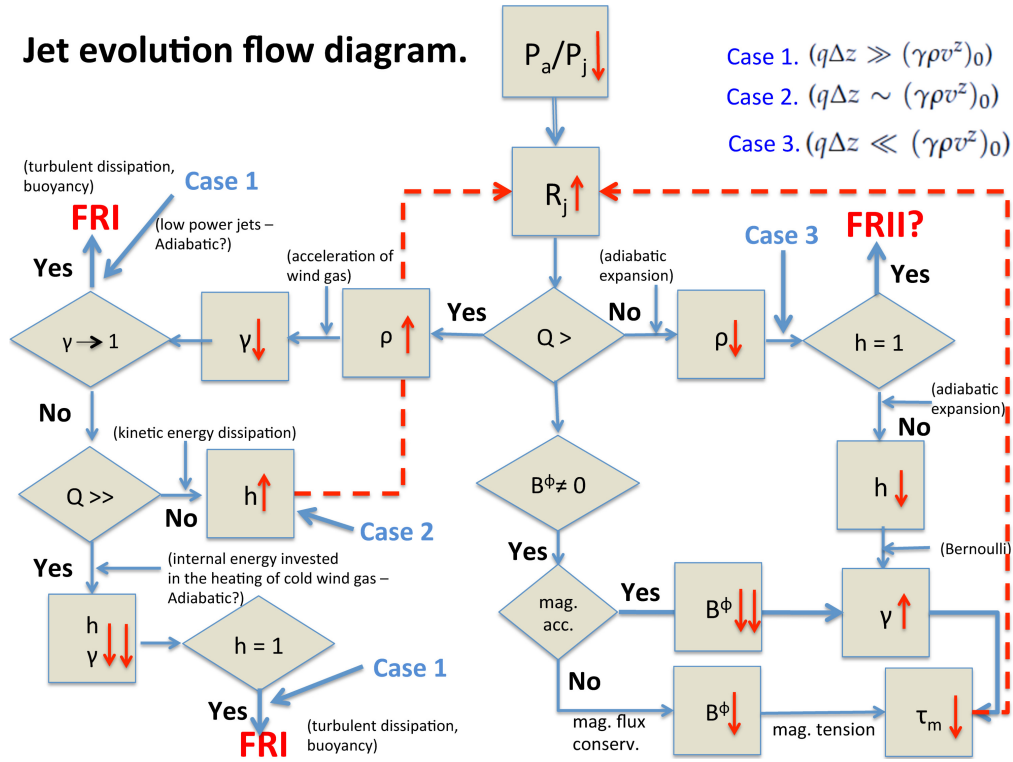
Jet evolution flow diagram.

$P_a/P_j$

Case 1. $(q\Delta z \gg (\gamma\rho v^z)_0)$
Case 2. $(q\Delta z \sim (\gamma\rho v^z)_0)$
Case 3. $(q\Delta z \ll (\gamma\rho v^z)_0)$

$R_j$

(turbulent dissipation, buoyancy)
Case 1
FRI
(low power jets – Adiabatic?)
Yes
(acceleration of wind gas)
γ → 1
γ
ρ
Yes
Q >
No
(adiabatic expansion)
ρ
Case 3
FRII?
Yes
h = 1
(adiabatic expansion)
No
No
(kinetic energy dissipation)
Q >>
h
No
Case 2
$B^\phi \neq 0$
h
Yes
(internal energy invested in the heating of cold wind gas – Adiabatic?)
Yes
(Bernoulli)
h
γ
h = 1
Case 1
mag. acc.
Yes
$B^\phi$
γ
Yes
FRI
(turbulent dissipation, buoyancy)
No
mag. flux conserv.
$B^\phi$
mag. tension
$\tau_m$